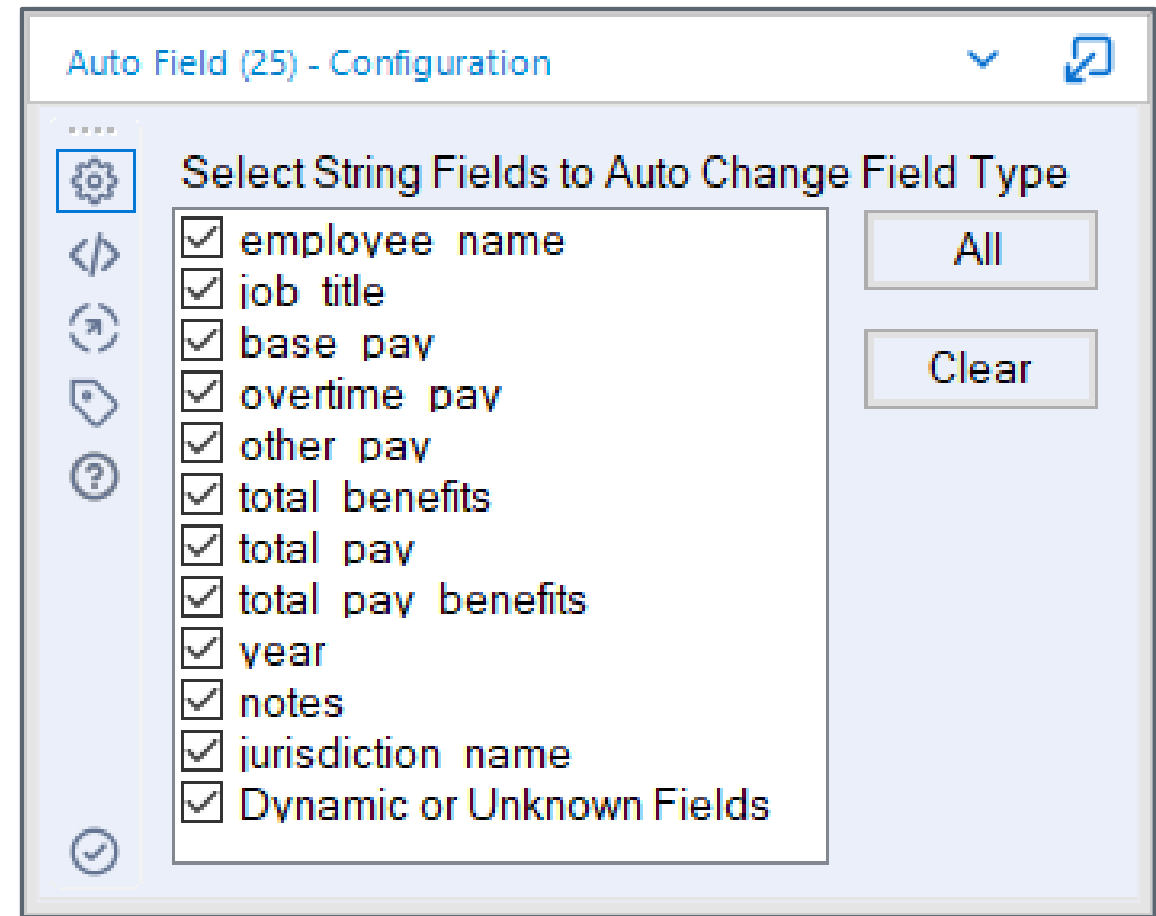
Auto Field (25) - Configuration

Select String Fields to Auto Change Field Type

employee name
job title
base pay
overtime pay
other pay
total benefits
total pay
total pay benefits
year
notes
jurisdiction name
Dynamic or Unknown Fields

All

Clear